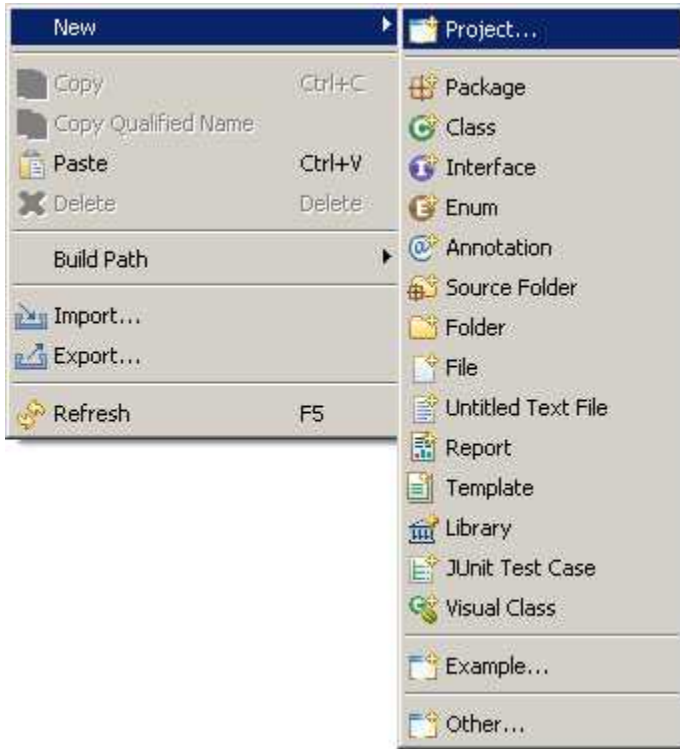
New
Copy Ctrl+C
Copy Qualified Name
Paste Ctrl+V
Delete Delete
Build Path
Import...
Export...
Refresh F5

Project...
Package
Class
Interface
Enum
Annotation
Source Folder
Folder
File
Untitled Text File
Report
Template
Library
JUnit Test Case
Visual Class
Example...
Other...